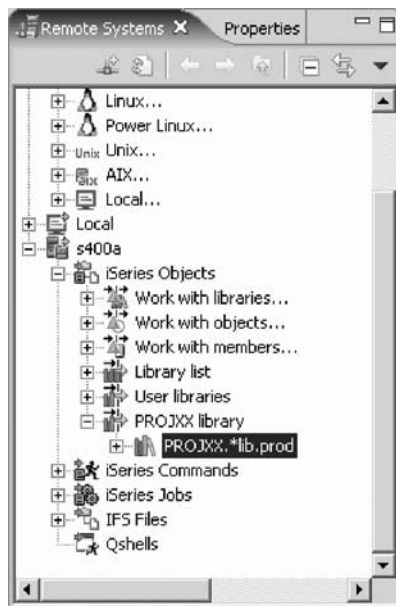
Remote Systems ✕ Properties

Linux...
Power Linux...
Unix Unix...
AIX...
Local...
Local
s400a
iSeries Objects
Work with libraries...
Work with objects...
Work with members...
Library list
User libraries
PROJXX library
PROJXX.*lib.prod
iSeries Commands
iSeries Jobs
IFS Files
Qshells